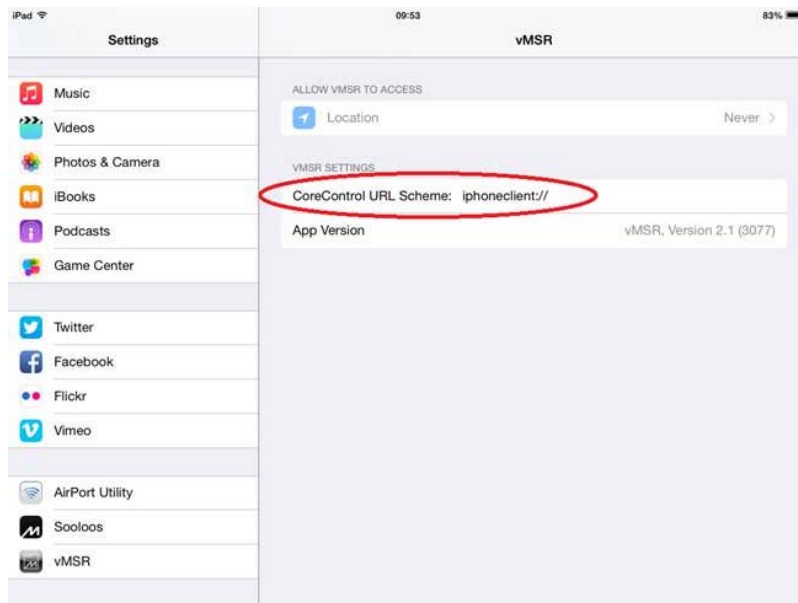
iPad

09:53

83%

Settings

vMSR

Music

Videos

Photos & Camera

iBooks

Podcasts

Game Center

Twitter

Facebook

Flickr

Vimeo

AirPort Utility

Sooloos

vMSR

ALLOW VMSR TO ACCESS

Location

Never >

VMSR SETTINGS

CoreControl URL Scheme: iphoneclient://

App Version

vMSR, Version 2.1 (3077)